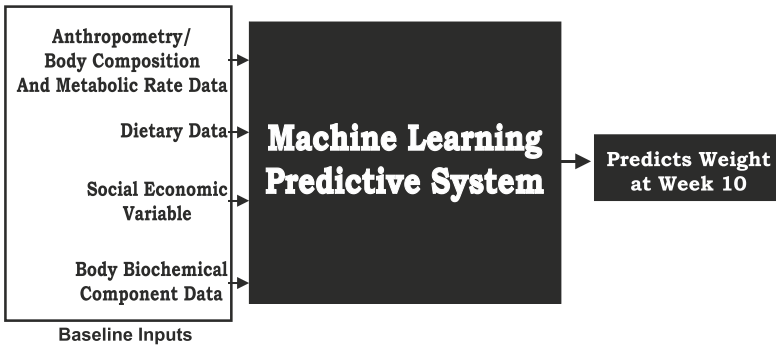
Anthropometry/ Body Composition And Metabolic Rate Data

Dietary Data

Social Economic Variable

Body Biochemical Component Data

Baseline Inputs

Machine Learning Predictive System

Predicts Weight at Week 10